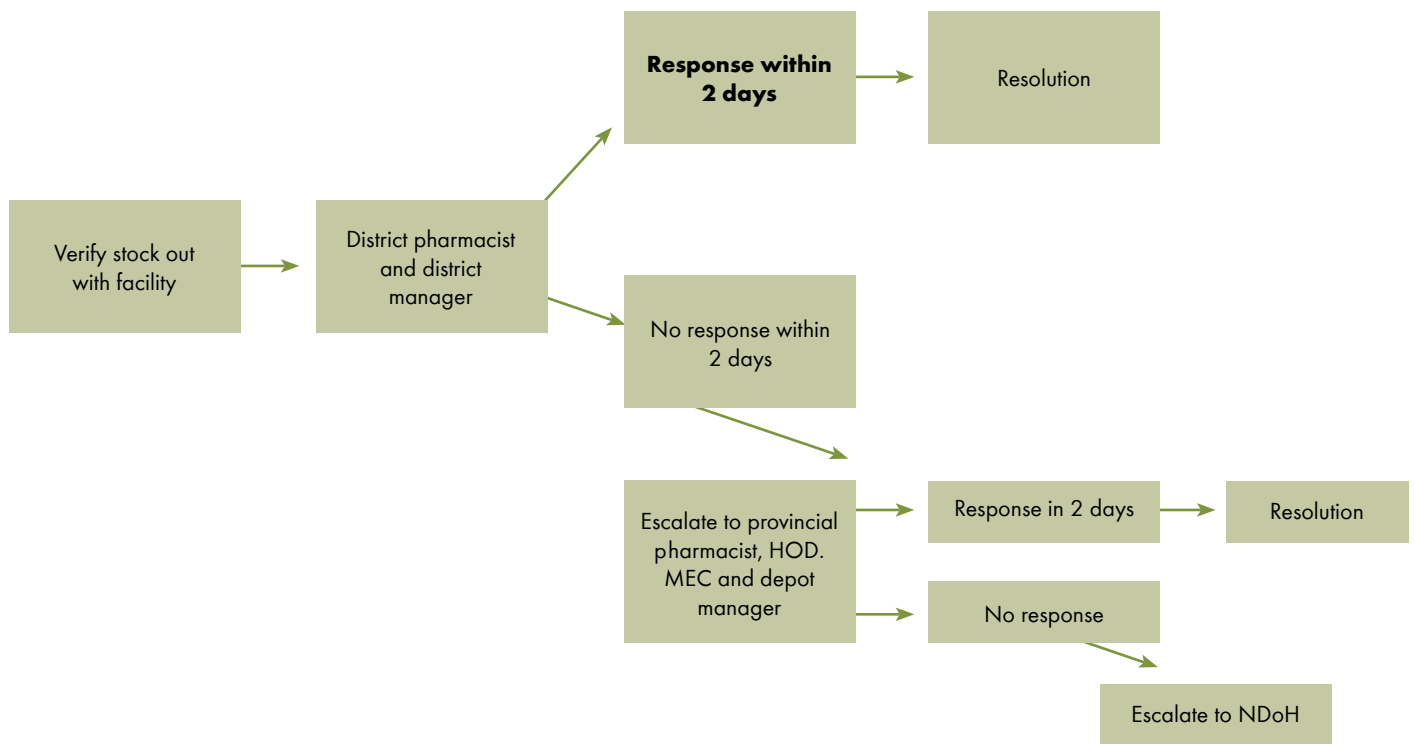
Verify stock out with facility

District pharmacist and district manager

Response within 2 days

Resolution

No response within 2 days

Escalate to provincial pharmacist, HOD. MEC and depot manager

Response in 2 days

Resolution

No response

Escalate to NDoH